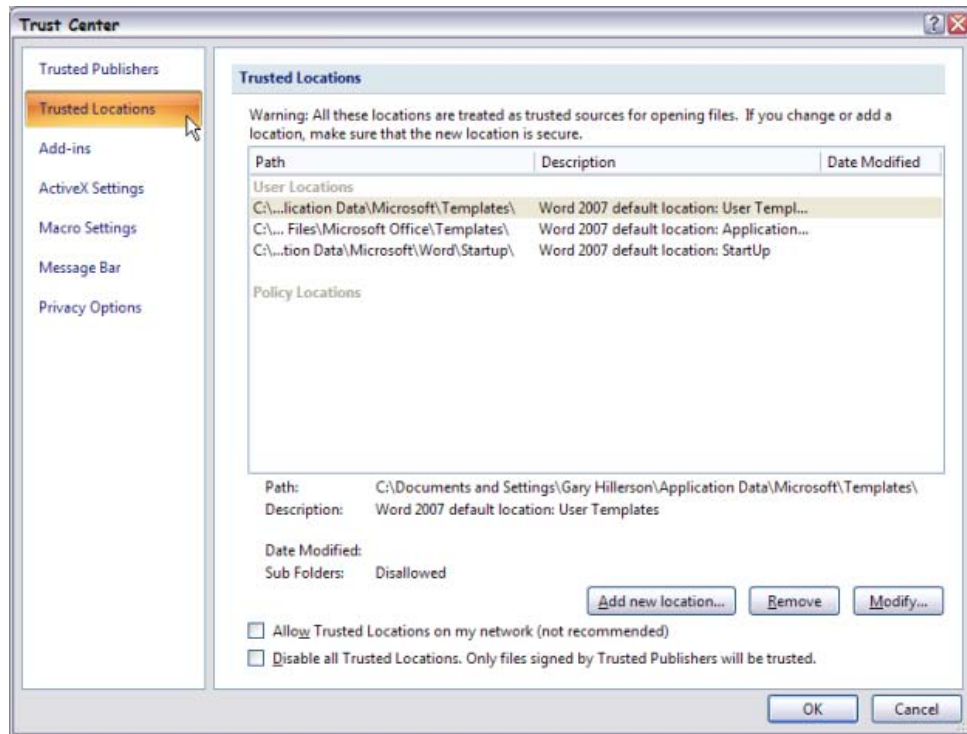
Trust Center

Trusted Publishers
Trusted Locations
Add-ins
ActiveX Settings
Macro Settings
Message Bar
Privacy Options

Trusted Locations

Warning: All these locations are treated as trusted sources for opening files. If you change or add a location, make sure that the new location is secure.

| Path | Description | Date Modified |
|---|---|---|
| User Locations | | |
| C:\...lication Data\Microsoft\Templates\ | Word 2007 default location: User Templ... | |
| C:\... Files\Microsoft Office\Templates\ | Word 2007 default location: Application... | |
| C:\...tion Data\Microsoft\Word\Startup\ | Word 2007 default location: StartUp | |
| Policy Locations | | |

Path: C:\Documents and Settings\Gary Hillerson\Application Data\Microsoft\Templates\
Description: Word 2007 default location: User Templates

Date Modified:
Sub Folders: Disallowed

Add new location... Remove Modify...

Allow Trusted Locations on my network (not recommended)
Disable all Trusted Locations. Only files signed by Trusted Publishers will be trusted.

OK Cancel